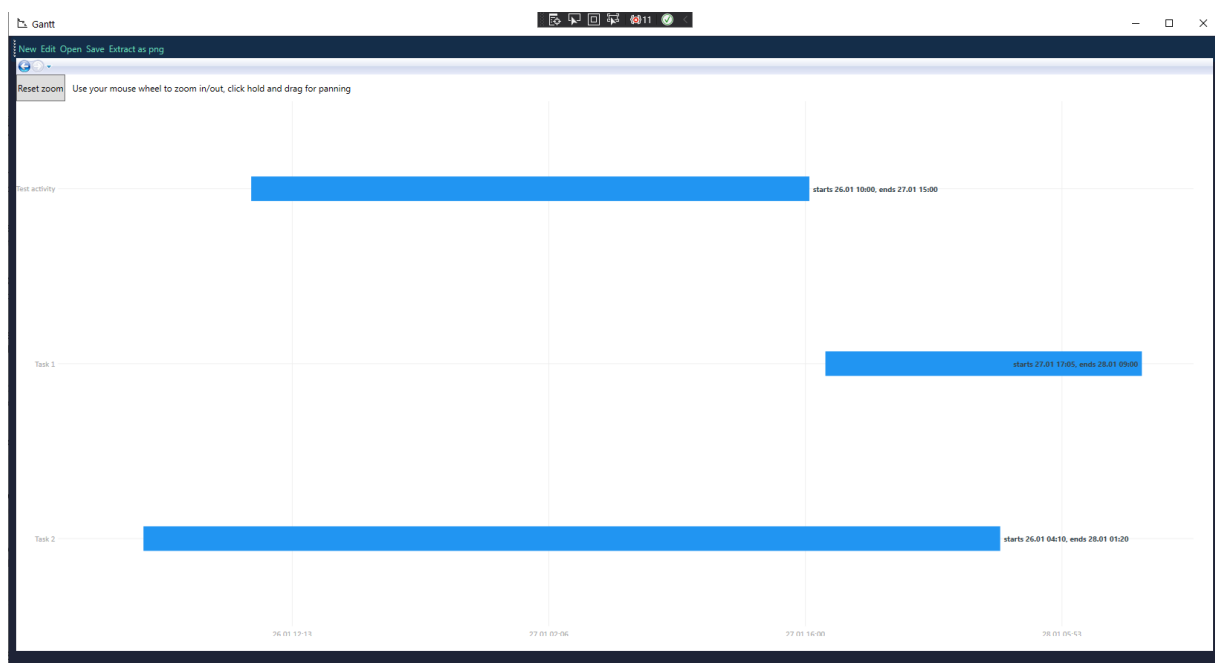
Gantt

11

New Edit Open Save Extract as png

Reset zoom Use your mouse wheel to zoom in/out, click hold and drag for panning

Test activity

starts 26.01 10:00, ends 27.01 15:00

Task 1

starts 27.01 17:05, ends 28.01 09:00

Task 2

starts 26.01 04:10, ends 28.01 01:20

26.01 12:13

27.01 02:06

27.01 16:00

28.01 05:53